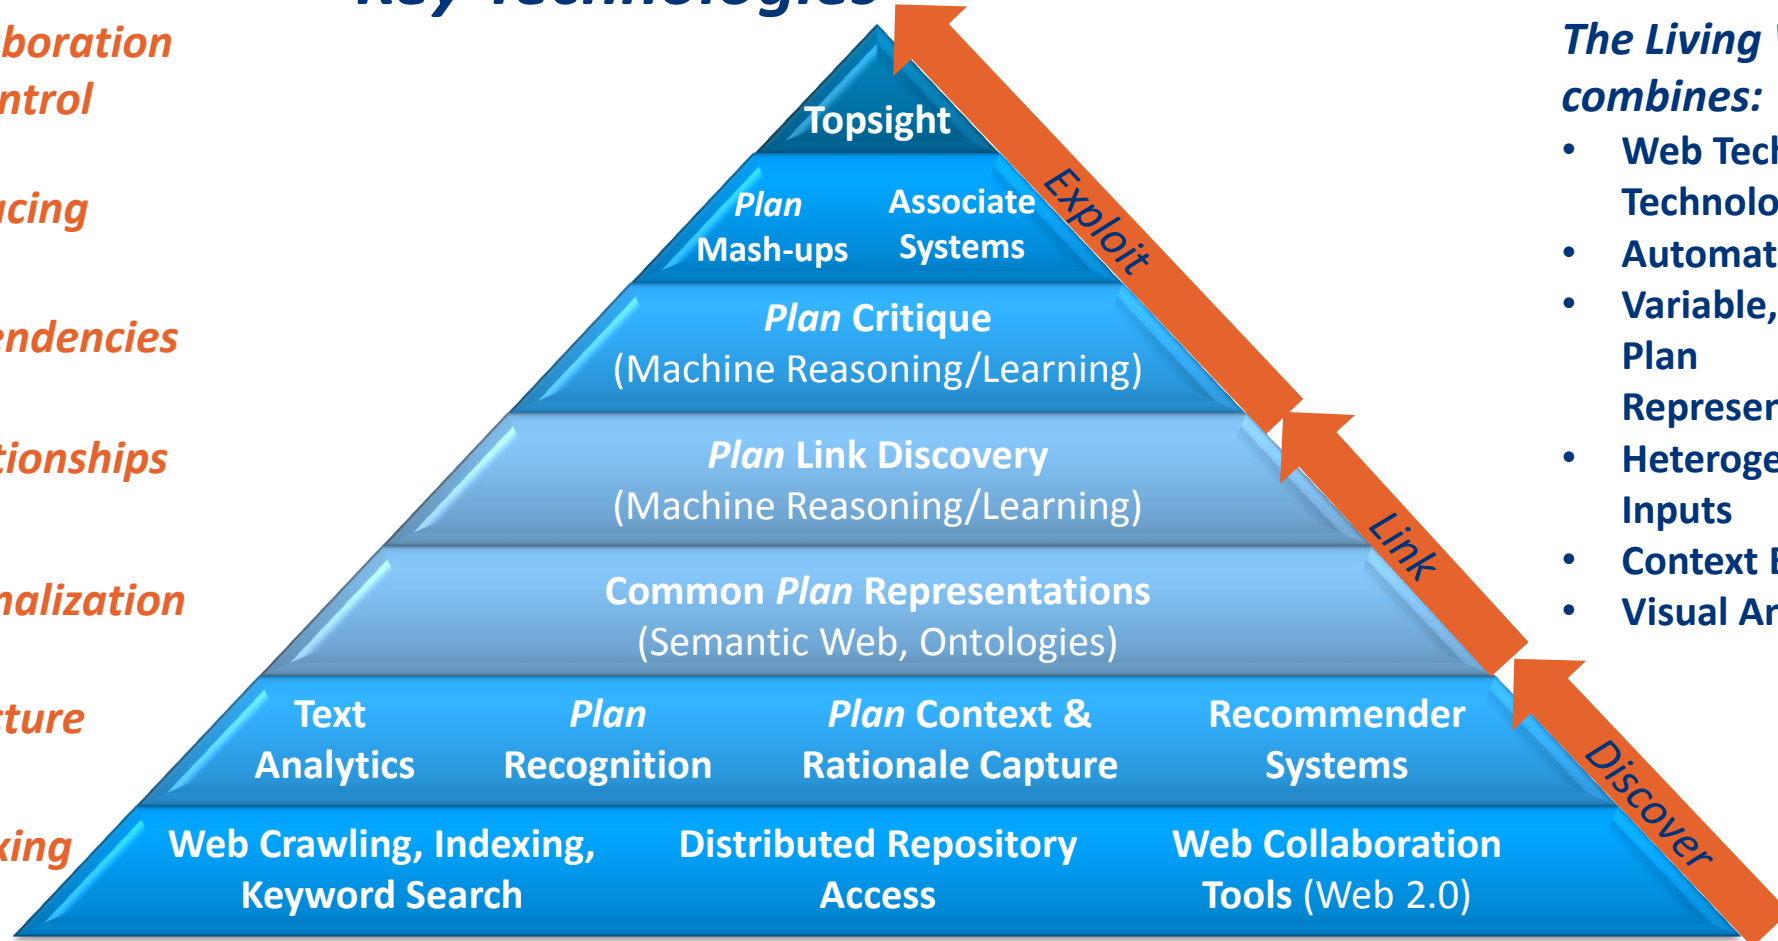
boration
ntrol

ıcing

endencies

tionships

nalization

ture

king

Topsight

Plan Mash-ups

Associate Systems

Plan Critique
(Machine Reasoning/Learning)

Plan Link Discovery
(Machine Reasoning/Learning)

Common Plan Representations
(Semantic Web, Ontologies)

Text Analytics

Plan Recognition

Plan Context & Rationale Capture

Recommender Systems

Web Crawling, Indexing, Keyword Search

Distributed Repository Access

Web Collaboration Tools (Web 2.0)

Exploit

Link

Discover

The Living
combines:
• Web Tec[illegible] Technolo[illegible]
• Automat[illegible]
• Variable, Plan Represe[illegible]
• Heteroge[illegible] Inputs
• Context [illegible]
• Visual Ar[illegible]